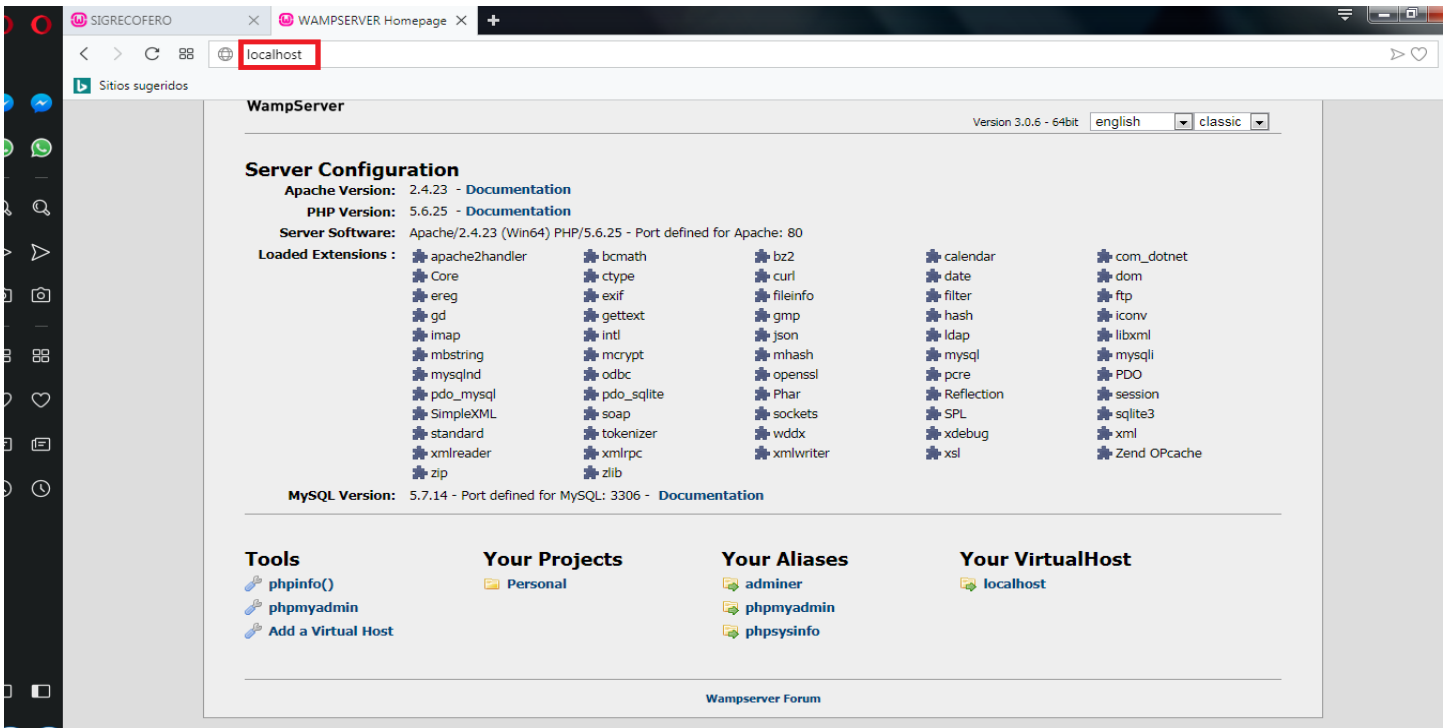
SIGRECOFERO
WAMPSERVER Homepage
localhost
Sitios sugeridos

WampServer

Version 3.0.6 - 64bit english classic

Server Configuration

Apache Version: 2.4.23 - Documentation
PHP Version: 5.6.25 - Documentation
Server Software: Apache/2.4.23 (Win64) PHP/5.6.25 - Port defined for Apache: 80
Loaded Extensions :

| | | | | |
|---|---|---|---|---|
| apache2handler | bcmath | bz2 | calendar | com_dotnet |
| Core | ctype | curl | date | dom |
| ereg | exif | fileinfo | filter | ftp |
| gd | gettext | gmp | hash | iconv |
| imap | intl | json | ldap | libxml |
| mbstring | mcrypt | mhash | mysql | mysqli |
| mysqlnd | odbc | openssl | pcre | PDO |
| pdo_mysql | pdo_sqlite | Phar | Reflection | session |
| SimpleXML | soap | sockets | SPL | sqlite3 |
| standard | tokenizer | wddx | xdebug | xml |
| xmlreader | xmlrpc | xmlwriter | xsl | Zend OPcache |
| zip | zlib | | | |

MySQL Version: 5.7.14 - Port defined for MySQL: 3306 - Documentation

Tools
phpinfo()
phpmyadmin
Add a Virtual Host

Your Projects
Personal

Your Aliases
adminer
phpmyadmin
phpsysinfo

Your VirtualHost
localhost

Wampserver Forum